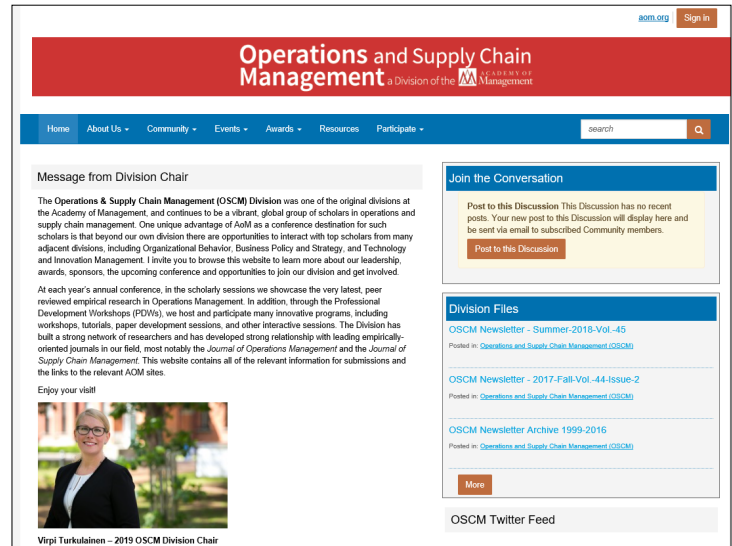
aom.org Sign in

Operations and Supply Chain Management a Division of the ACADEMY OF Management

Home About Us Community Events Awards Resources Participate

search

Message from Division Chair

The **Operations & Supply Chain Management (OSCM) Division** was one of the original divisions at the Academy of Management, and continues to be a vibrant, global group of scholars in operations and supply chain management. One unique advantage of AoM as a conference destination for such scholars is that beyond our own division there are opportunities to interact with top scholars from many adjacent divisions, including Organizational Behavior, Business Policy and Strategy, and Technology and Innovation Management. I invite you to browse this website to learn more about our leadership, awards, sponsors, the upcoming conference and opportunities to join our division and get involved.

At each year's annual conference, in the scholarly sessions we showcase the very latest, peer reviewed empirical research in Operations Management. In addition, through the Professional Development Workshops (PDWs), we host and participate many innovative programs, including workshops, tutorials, paper development sessions, and other interactive sessions. The Division has built a strong network of researchers and has developed strong relationship with leading empirically-oriented journals in our field, most notably the *Journal of Operations Management* and the *Journal of Supply Chain Management*. This website contains all of the relevant information for submissions and the links to the relevant AOM sites.

Enjoy your visit!

**Virpi Turkulainen – 2019 OSCM Division Chair**

Join the Conversation

**Post to this Discussion** This Discussion has no recent posts. Your new post to this Discussion will display here and be sent via email to subscribed Community members.

Post to this Discussion

Division Files

OSCM Newsletter - Summer-2018-Vol.-45
Posted in: Operations and Supply Chain Management (OSCM)

OSCM Newsletter - 2017-Fall-Vol.-44-Issue-2
Posted in: Operations and Supply Chain Management (OSCM)

OSCM Newsletter Archive 1999-2016
Posted in: Operations and Supply Chain Management (OSCM)

More

OSCM Twitter Feed